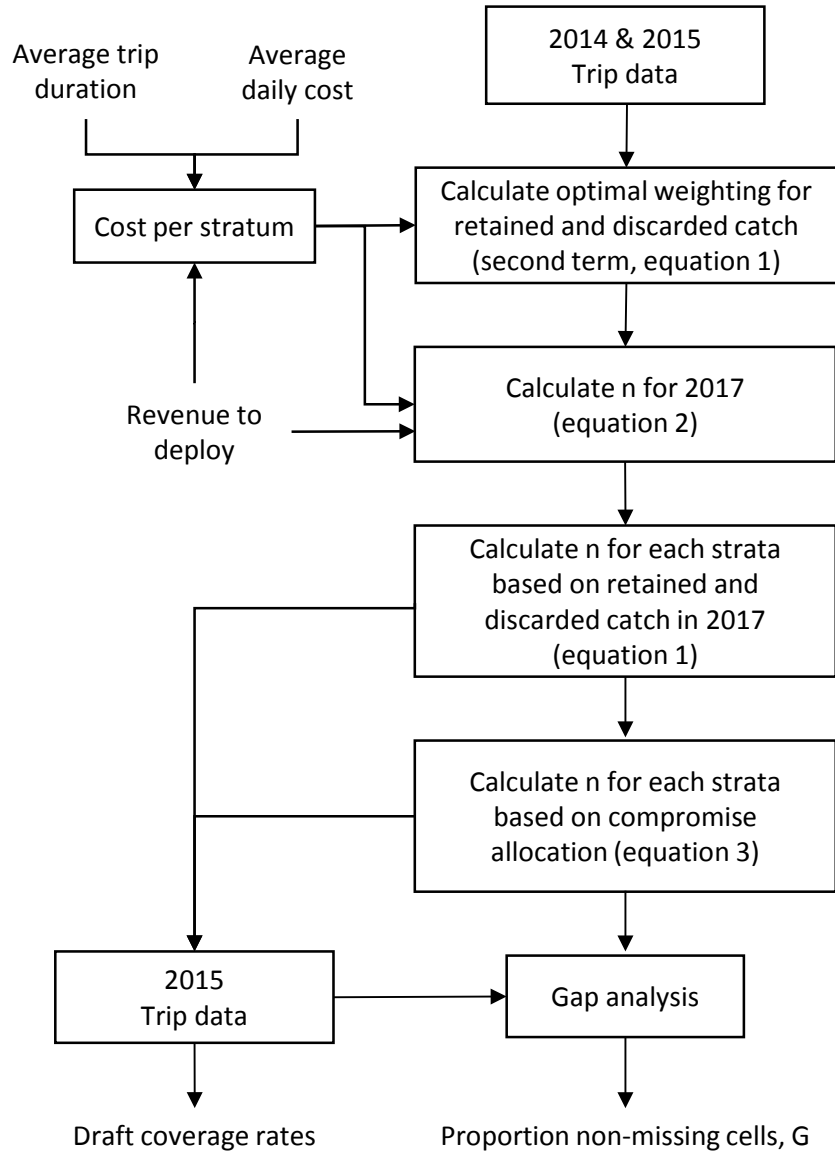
Average trip duration

Average daily cost

2014 & 2015 Trip data

Cost per stratum

Calculate optimal weighting for retained and discarded catch (second term, equation 1)

Revenue to deploy

Calculate n for 2017 (equation 2)

Calculate n for each strata based on retained and discarded catch in 2017 (equation 1)

Calculate n for each strata based on compromise allocation (equation 3)

2015 Trip data

Gap analysis

Draft coverage rates

Proportion non-missing cells, G